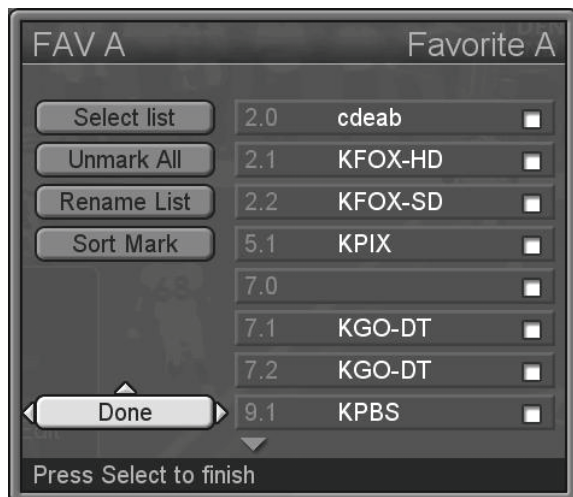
FAV A

Favorite A

Select list
Unmark All
Rename List
Sort Mark

| | |
|---|---|
| 2.0 | cdeab |
| 2.1 | KFOX-HD |
| 2.2 | KFOX-SD |
| 5.1 | KPIX |
| 7.0 | |
| 7.1 | KGO-DT |
| 7.2 | KGO-DT |
| 9.1 | KPBS |

Done

Press Select to finish